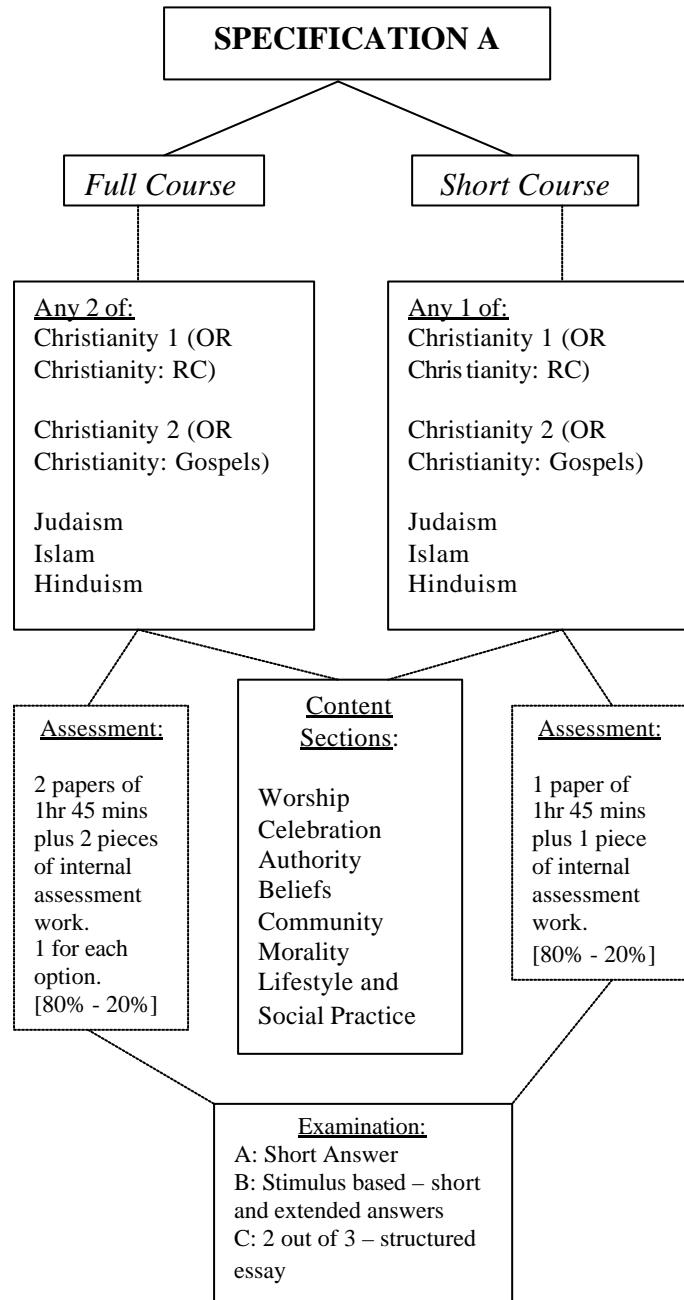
SPECIFICATION A

Full Course

Short Course

Any 2 of:
Christianity 1 (OR Christianity: RC)

Christianity 2 (OR Christianity: Gospels)

Judaism
Islam
Hinduism

Any 1 of:
Christianity 1 (OR Christianity: RC)

Christianity 2 (OR Christianity: Gospels)

Judaism
Islam
Hinduism

Assessment:

2 papers of 1hr 45 mins plus 2 pieces of internal assessment work.
1 for each option.
[80% - 20%]

Content Sections:

Worship
Celebration
Authority
Beliefs
Community
Morality
Lifestyle and Social Practice

Assessment:

1 paper of 1hr 45 mins plus 1 piece of internal assessment work.
[80% - 20%]

Examination:
A: Short Answer
B: Stimulus based – short and extended answers
C: 2 out of 3 – structured essay